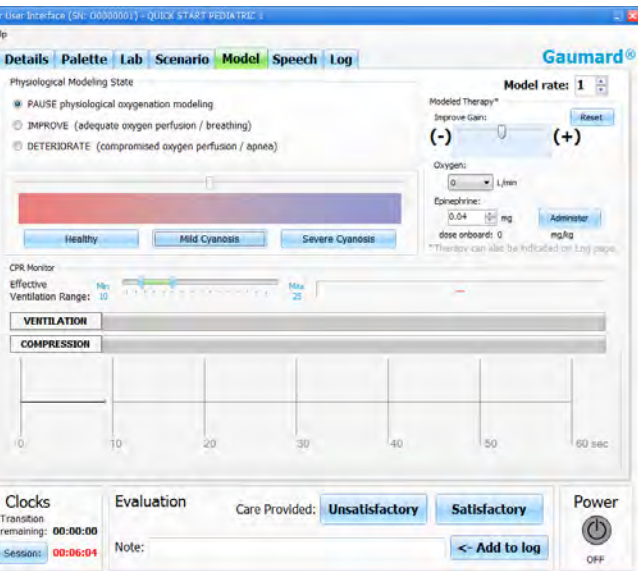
r User Interface (SN: 00000001) - QUICK START PEDIATRIC 1

lp

Details Palette Lab Scenario Model Speech Log

Gaumard®

Physiological Modeling State

Model rate: 1

PAUSE physiological oxygenation modeling

IMPROVE (adequate oxygen perfusion / breathing)

DETERIORATE (compromised oxygen perfusion / apnea)

Modeled Therapy*

Improve Gain:

Reset

(-) (+)

Oxygen:

0 L/min

Epinephrine:

0.04 mg

Administer

dose onboard: 0 mg/kg

*Therapy can also be indicated on Log page.

Healthy

Mild Cyanosis

Severe Cyanosis

CPR Monitor

Effective Ventilation Range:

Min 10

Max 25

VENTILATION

COMPRESSION

0 10 20 30 40 50 60 sec

Clocks

Transition remaining: 00:00:00

Session: 00:06:04

Evaluation

Care Provided: Unsatisfactory Satisfactory

Note:

<- Add to log

Power

OFF